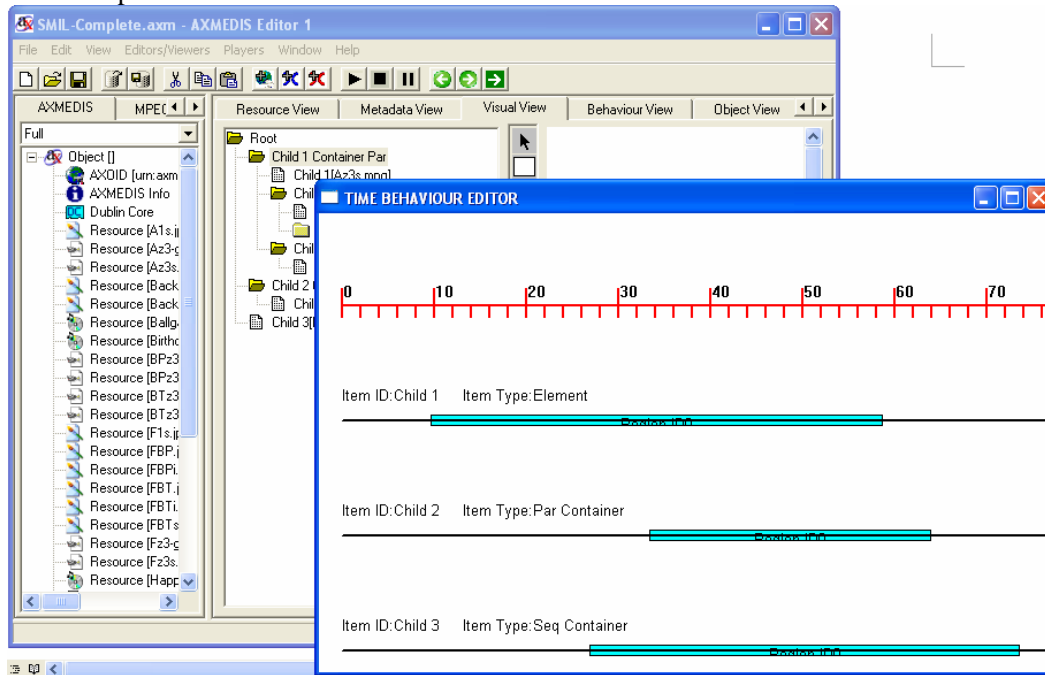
SMIL-Complete.axm - AXMEDIS Editor 1

File Edit View Editors/Viewers Players Window Help

AXMEDIS MPE(

Full

Object []
AXOID [urn:axm
AXMEDIS Info
Dublin Core
Resource [A1s.j
Resource [Az3-c
Resource [Az3s.
Resource [Back
Resource [Back
Resource [Ballg
Resource [Birthc
Resource [BPz3
Resource [BPz3
Resource [BTz3
Resource [BTz3
Resource [F1s.j
Resource [FBP.j
Resource [FBPi.
Resource [FBT.j
Resource [FBTi.
Resource [FBTs
Resource [Fz3-c
Resource [Fz3s.
Resource [Happ

Resource View | Metadata View | Visual View | Behaviour View | Object View

Root
Child 1 Container Par
Child 1[Az3s.mpg]
Chil
Chil
Child 2
Chil
Child 3[

TIME BEHAVIOUR EDITOR

0 10 20 30 40 50 60 70

Item ID:Child 1 Item Type:Element

Region ID0

Item ID:Child 2 Item Type:Par Container

Region ID0

Item ID:Child 3 Item Type:Seq Container

Region ID0